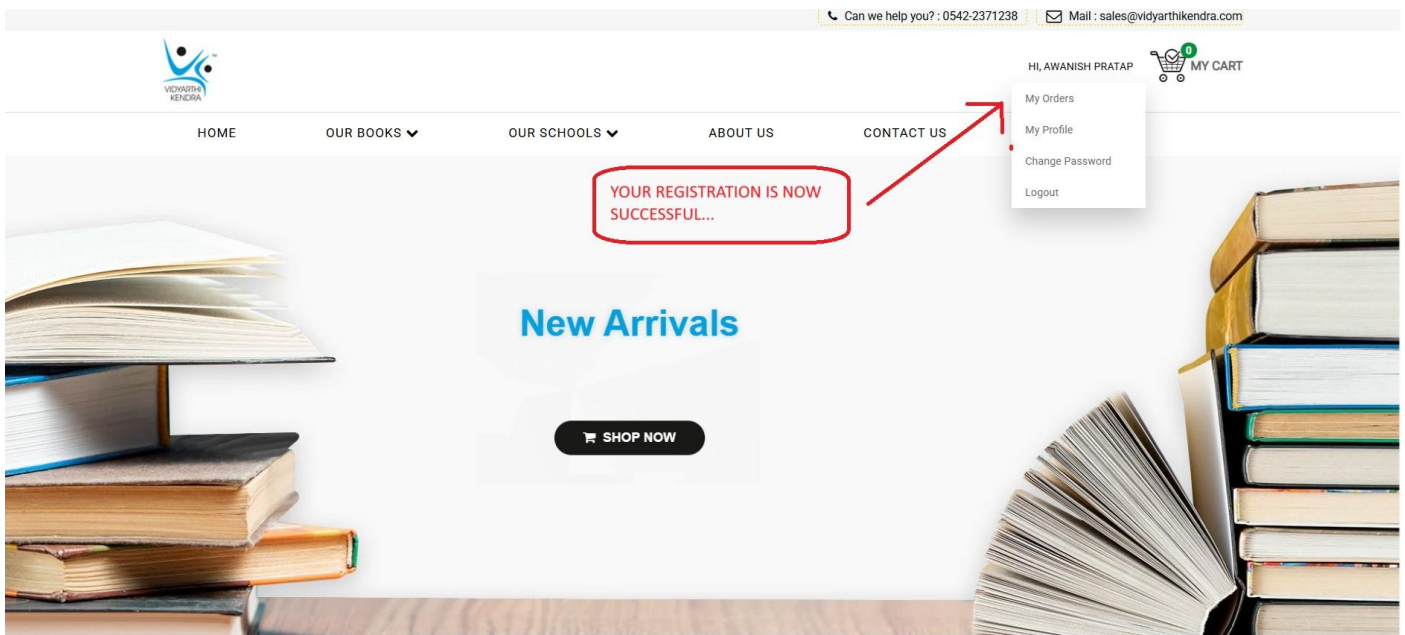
Can we help you? : 0542-2371238 Mail : sales@vidyarthikendra.com

VIDYARTHI KENDRA

HI, AWANISH PRATAP 0 MY CART

My Orders
My Profile
Change Password
Logout

HOME OUR BOOKS OUR SCHOOLS ABOUT US CONTACT US

YOUR REGISTRATION IS NOW SUCCESSFUL...

New Arrivals

SHOP NOW